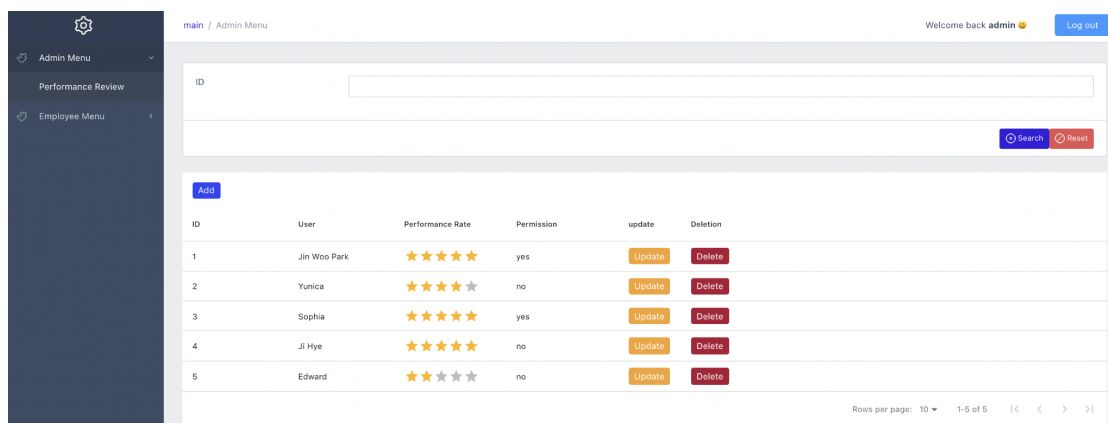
Admin Menu

Performance Review

Employee Menu

main / Admin Menu

Welcome back admin

Log out

ID

Search Reset

Add

| ID | User | Performance Rate | Permission | update | Deletion |
|---|---|---|---|---|---|
| 1 | Jin Woo Park | | yes | Update | Delete |
| 2 | Yunica | | no | Update | Delete |
| 3 | Sophia | | yes | Update | Delete |
| 4 | Ji Hye | | no | Update | Delete |
| 5 | Edward | | no | Update | Delete |

Rows per page: 10 1-5 of 5